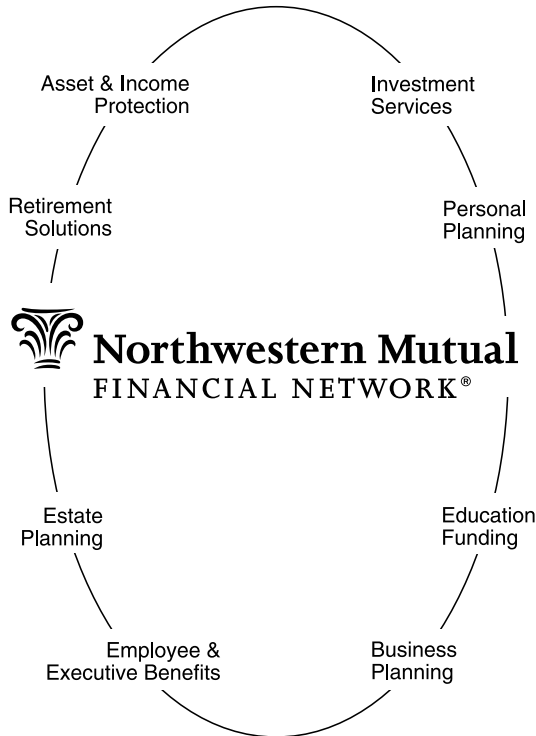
Asset & Income Protection

Investment Services

Retirement Solutions

Personal Planning

Northwestern Mutual
FINANCIAL NETWORK®

Estate Planning

Education Funding

Employee & Executive Benefits

Business Planning